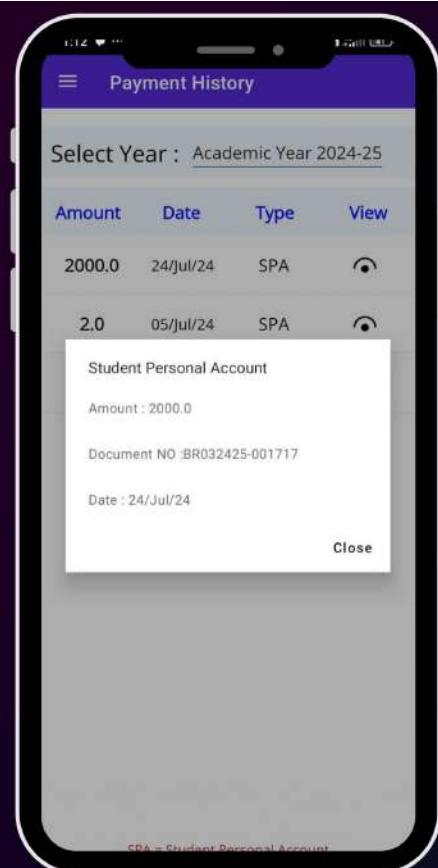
Payment History

Select Year : Academic Year 2024-25

| Amount | Date | Type | View |
|---|---|---|---|
| 2000.0 | 24/Jul/24 | SPA | |
| 2.0 | 05/Jul/24 | SPA | |

Student Personal Account

Amount : 2000.0

Document NO :BR032425-001717

Date : 24/Jul/24

Close

SPA = Student Personal Account